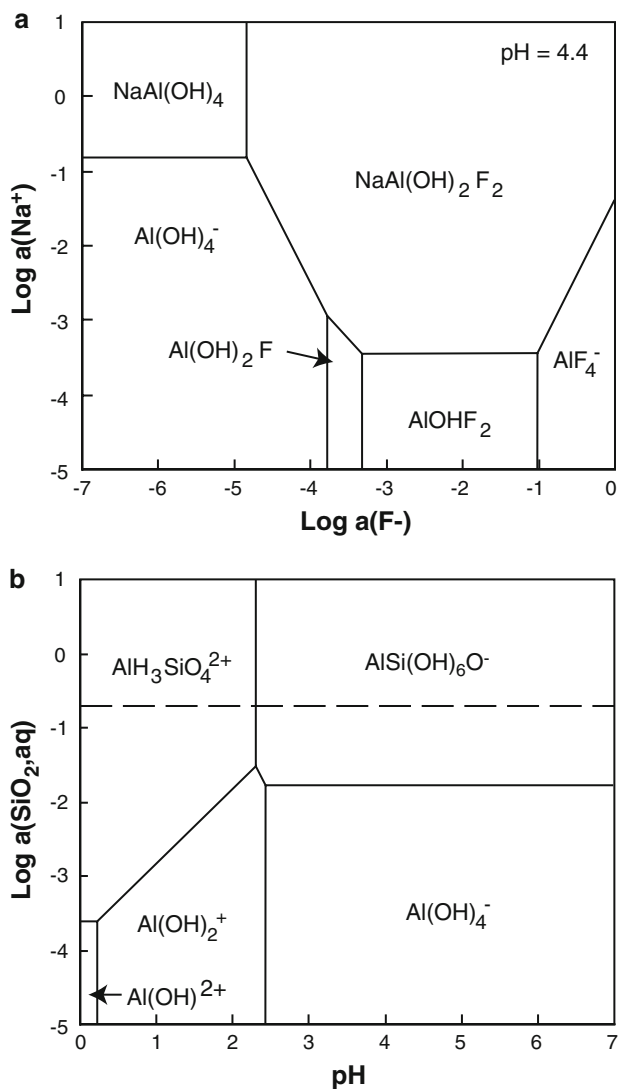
a

pH = 4.4

$NaAl(OH)_4$

$NaAl(OH)_2F_2$

$Al(OH)_4^-$

$Al(OH)_2F$

$AlF_4^-$

$AlOHF_2$

Log a($Na^+$)

1
0
-1
-2
-3
-4
-5

-7 -6 -5 -4 -3 -2 -1 0

Log a(F-)

b

$AlH_3SiO_4^{2+}$

$AlSi(OH)_6O^-$

$Al(OH)_2^+$

$Al(OH)_4^-$

$Al(OH)^{2+}$

Log a($SiO_2$,aq)

1
0
-1
-2
-3
-4
-5

0 1 2 3 4 5 6 7

pH